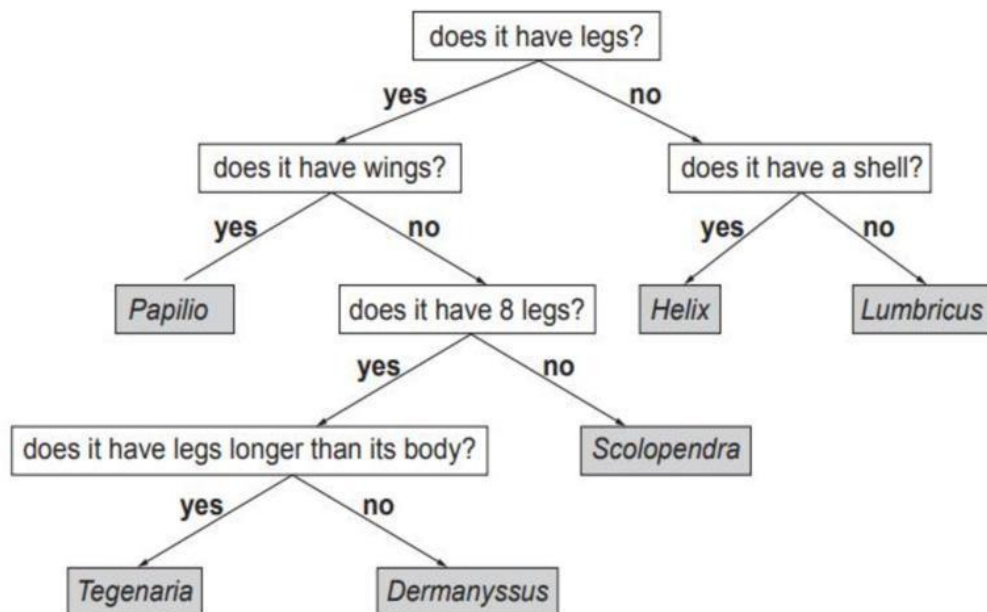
does it have legs?

yes

no

does it have wings?

yes

no

Papilio

does it have 8 legs?

yes

no

does it have legs longer than its body?

yes

no

Tegenaria

Dermanyssus

Scolopendra

does it have a shell?

yes

no

Helix

Lumbricus